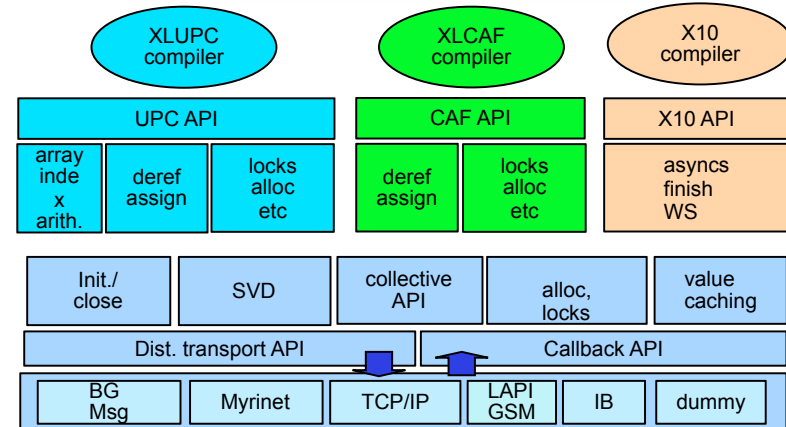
XLUPC compiler

XLCAF compiler

X10 compiler

UPC API

array inde x arith.

deref assign

locks alloc etc

CAF API

deref assign

locks alloc etc

X10 API

asyncs finish WS

Init./ close

SVD

collective API

alloc, locks

value caching

Dist. transport API

Callback API

BG Msg

Myrinet

TCP/IP

LAPI GSM

IB

dummy